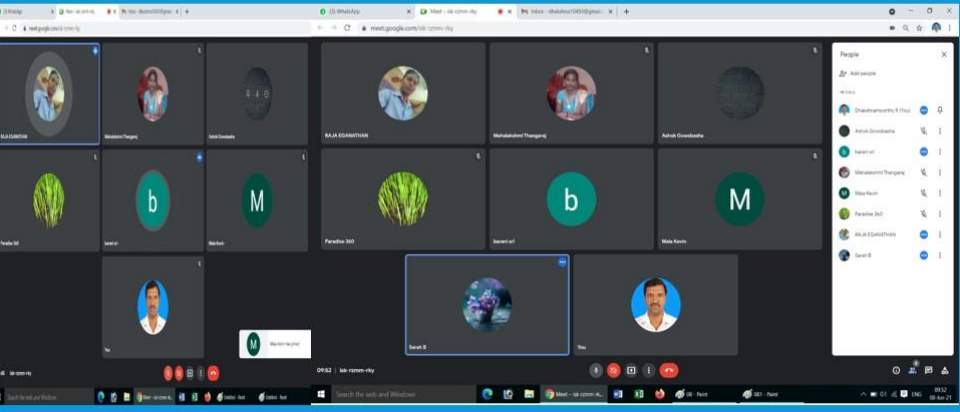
meet.google.com/iak-rzmm-rky

RAJA EGANATHAN

Mahalakshmi Thangaraj

Ashok Gnanabasha

Paradise 360

Isarani sri

Mala Kevin

You

Mala Kevin has joined

b

M

(2) WhatsApp

Meet – iak-rzmm-rky

meet.google.com/iak-rzmm-rky

RAJA EGANATHAN

Mahalakshmi Thangaraj

Ashok Gnanabasha

Paradise 360

Isarani sri

Mala Kevin

Sarah B

You

09:52 | iak-rzmm-rky

People

Add people

IN CALL

Dhakshinamoorthy R (You)

Ashok Gnanabasha

Isarani sri

Mahalakshmi Thangaraj

Mala Kevin

Paradise 360

RAJA EGANATHAN

Sarah B

Type here to search

Search the web and Windows

Meet – iak-rzmm-rky

08 - Paint

ENG

09:52

08-Jun-21